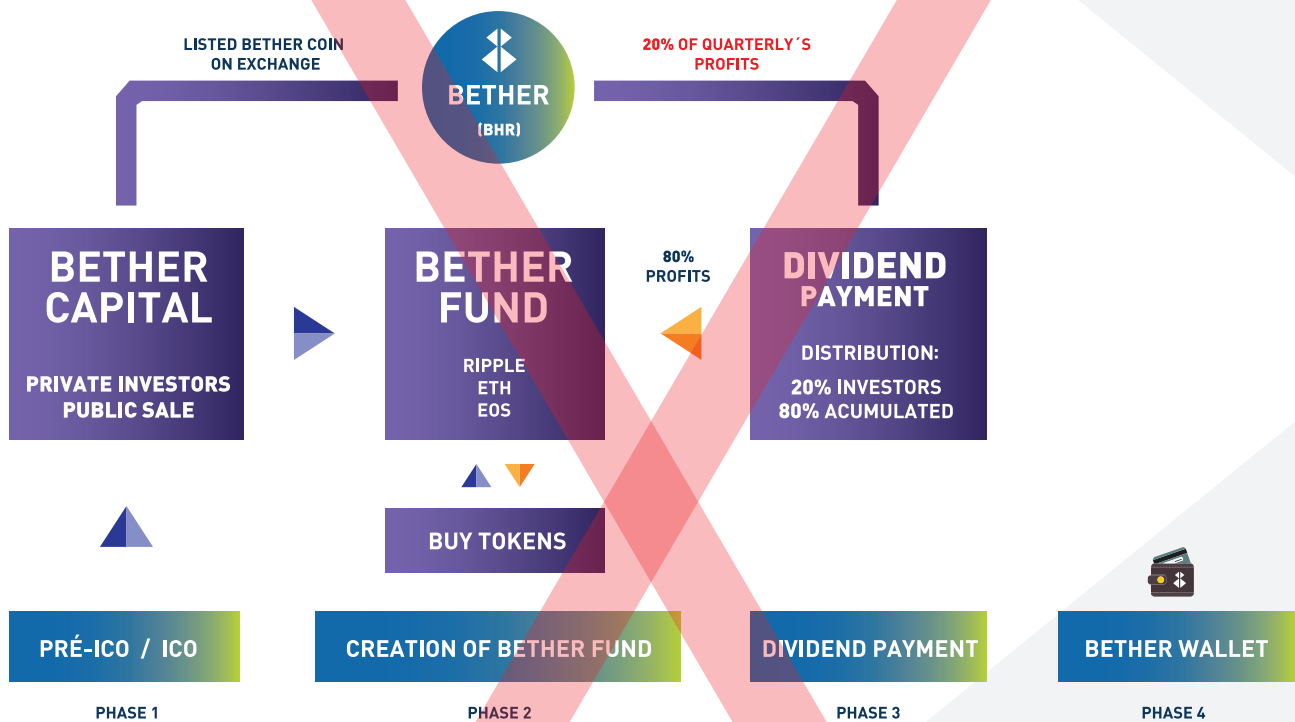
LISTED BETHER COIN ON EXCHANGE

BETHER (BHR)

20% OF QUARTERLY´S PROFITS

BETHER CAPITAL

PRIVATE INVESTORS PUBLIC SALE

BETHER FUND

RIPPLE
ETH
EOS

80% PROFITS

DIVIDEND PAYMENT

DISTRIBUTION:
20% INVESTORS
80% ACUMULATED

BUY TOKENS

PRÉ-ICO / ICO

PHASE 1

CREATION OF BETHER FUND

PHASE 2

DIVIDEND PAYMENT

PHASE 3

BETHER WALLET

PHASE 4